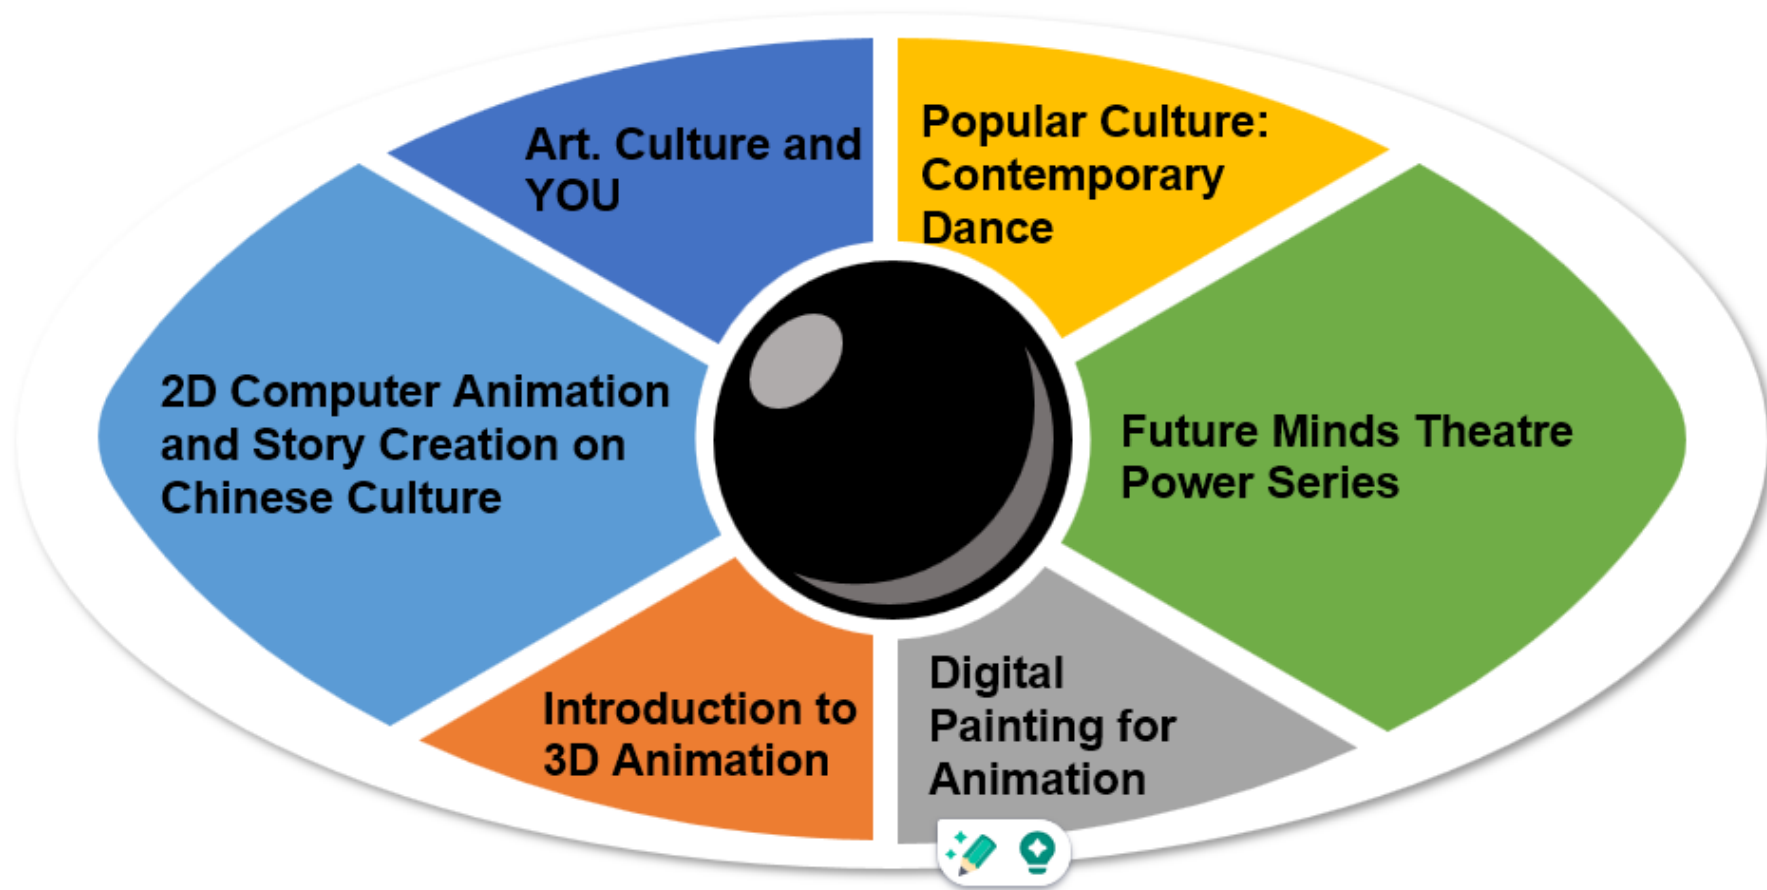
Art. Culture and YOU

Popular Culture: Contemporary Dance

2D Computer Animation and Story Creation on Chinese Culture

Future Minds Theatre Power Series

Introduction to 3D Animation

Digital Painting for Animation